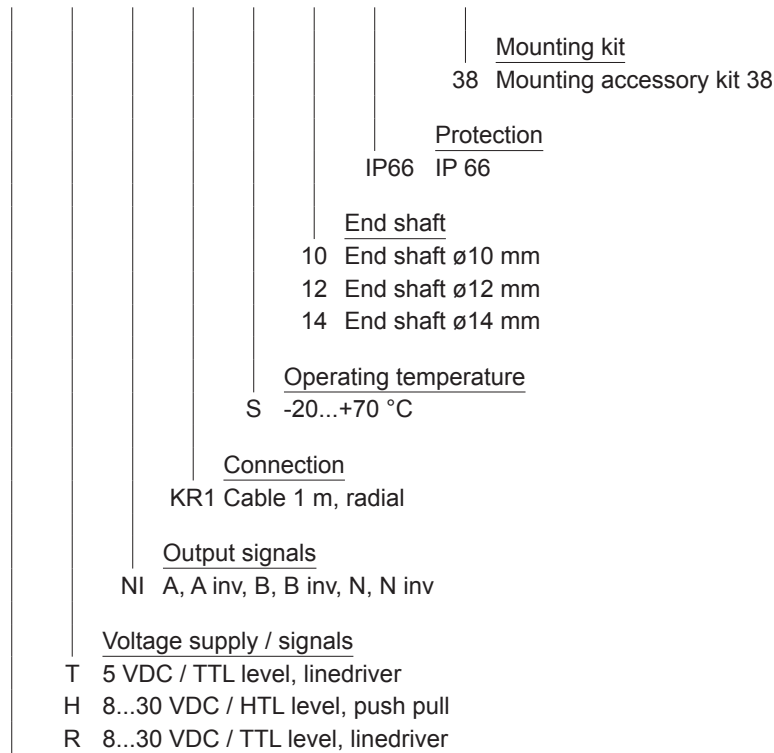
Mounting kit
38 Mounting accessory kit 38

Protection
IP66 IP 66

End shaft
10 End shaft ø10 mm
12 End shaft ø12 mm
14 End shaft ø14 mm

Operating temperature
S -20...+70 °C

Connection
KR1 Cable 1 m, radial

Output signals
NI A, A inv, B, B inv, N, N inv

Voltage supply / signals
T 5 VDC / TTL level, linedriver
H 8...30 VDC / HTL level, push pull
R 8...30 VDC / TTL level, linedriver